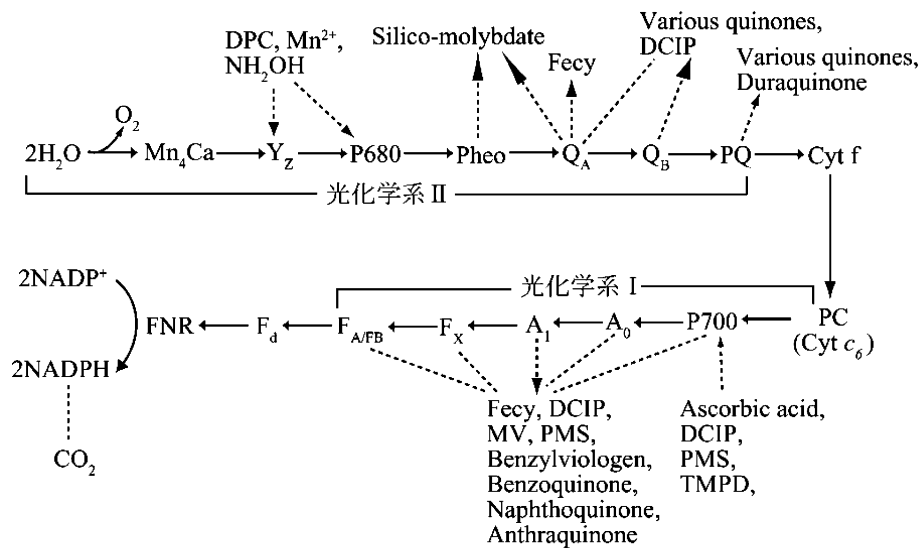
DPC, $Mn^{2+}$, $NH_2OH$

Silico-molybdate

Fecy

Various quinones, DCIP

Various quinones, Duraquinone

$2H_2O$ $O_2$ $Mn_4Ca$ $Y_Z$ P680 Pheo $Q_A$ $Q_B$ PQ Cyt f

光化学系 II

$2NADP^+$

光化学系 I

FNR $F_d$ $F_{A/FB}$ $F_X$ $A_1$ $A_0$ P700 PC (Cyt $c_6$)

2NADPH

$CO_2$

Fecy, DCIP, MV, PMS, Benzylviologen, Benzoquinone, Naphthoquinone, Anthraquinone

Ascorbic acid, DCIP, PMS, TMPD,